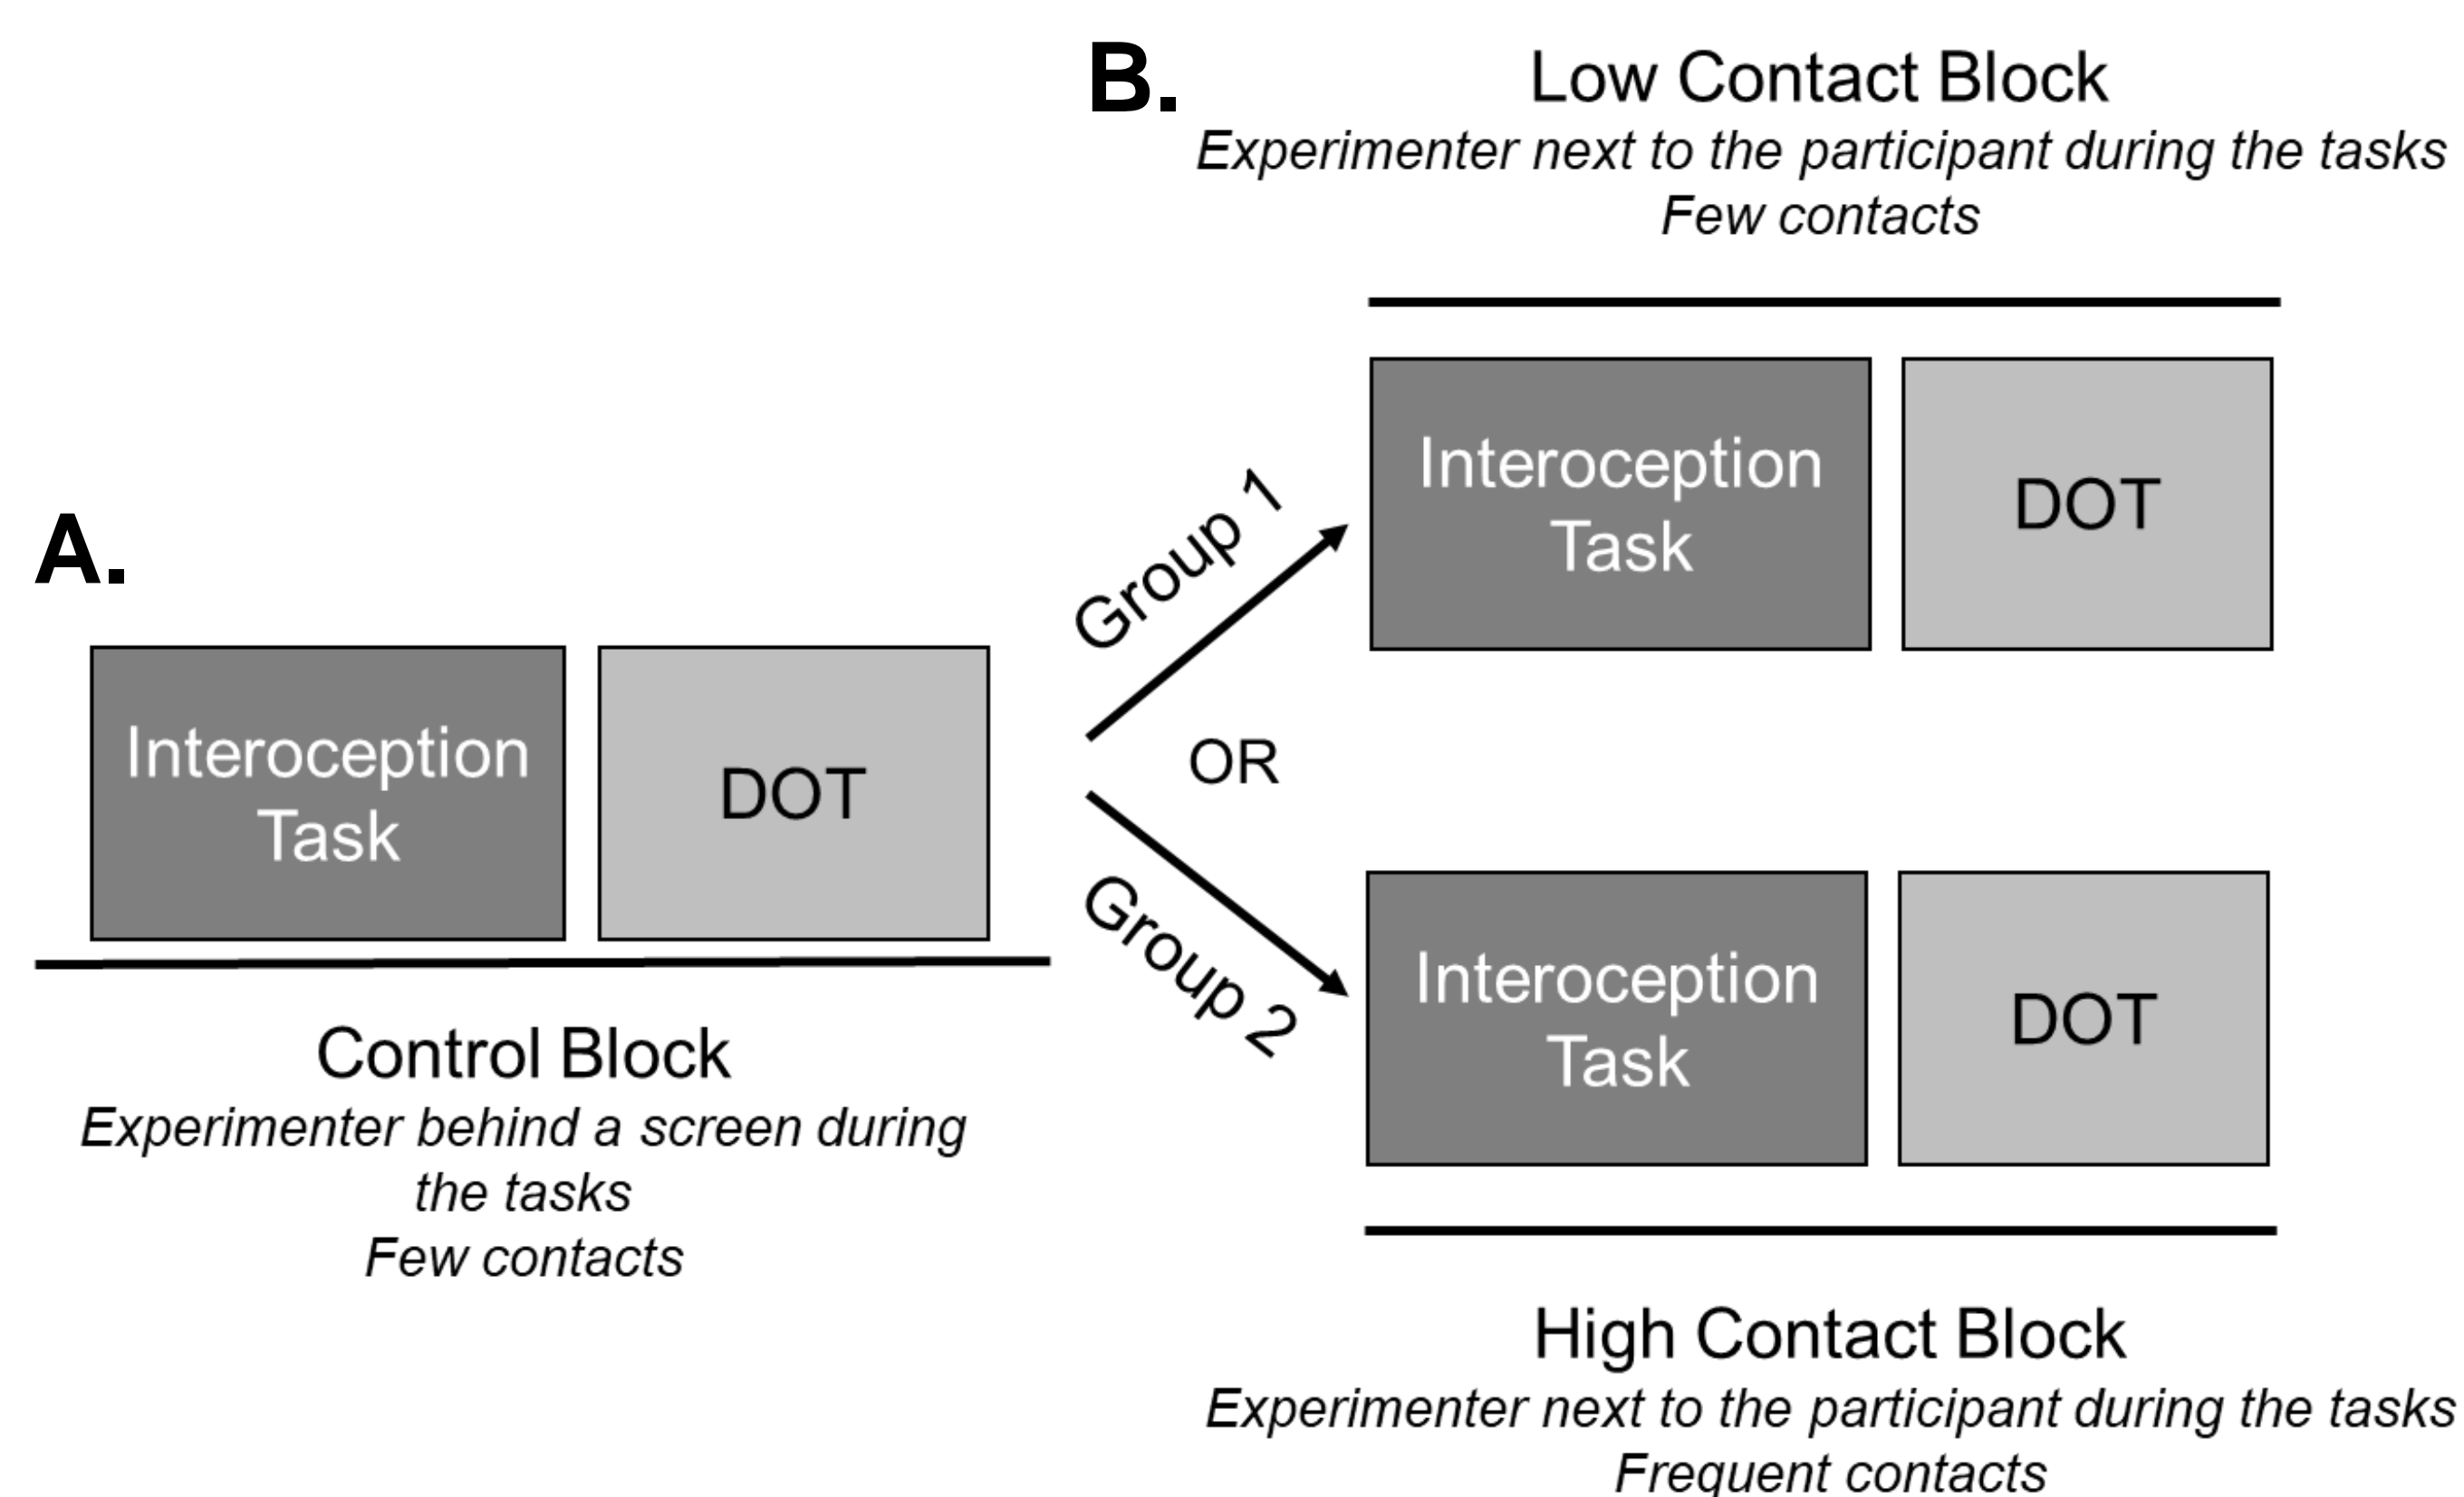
B.

Low Contact Block
*Experimenter next to the participant during the tasks*
*Few contacts*

A.

Interoception Task

DOT

Control Block
*Experimenter behind a screen during the tasks*
*Few contacts*

Group 1

OR

Group 2

Interoception Task

DOT

Interoception Task

DOT

High Contact Block
*Experimenter next to the participant during the tasks*
*Frequent contacts*